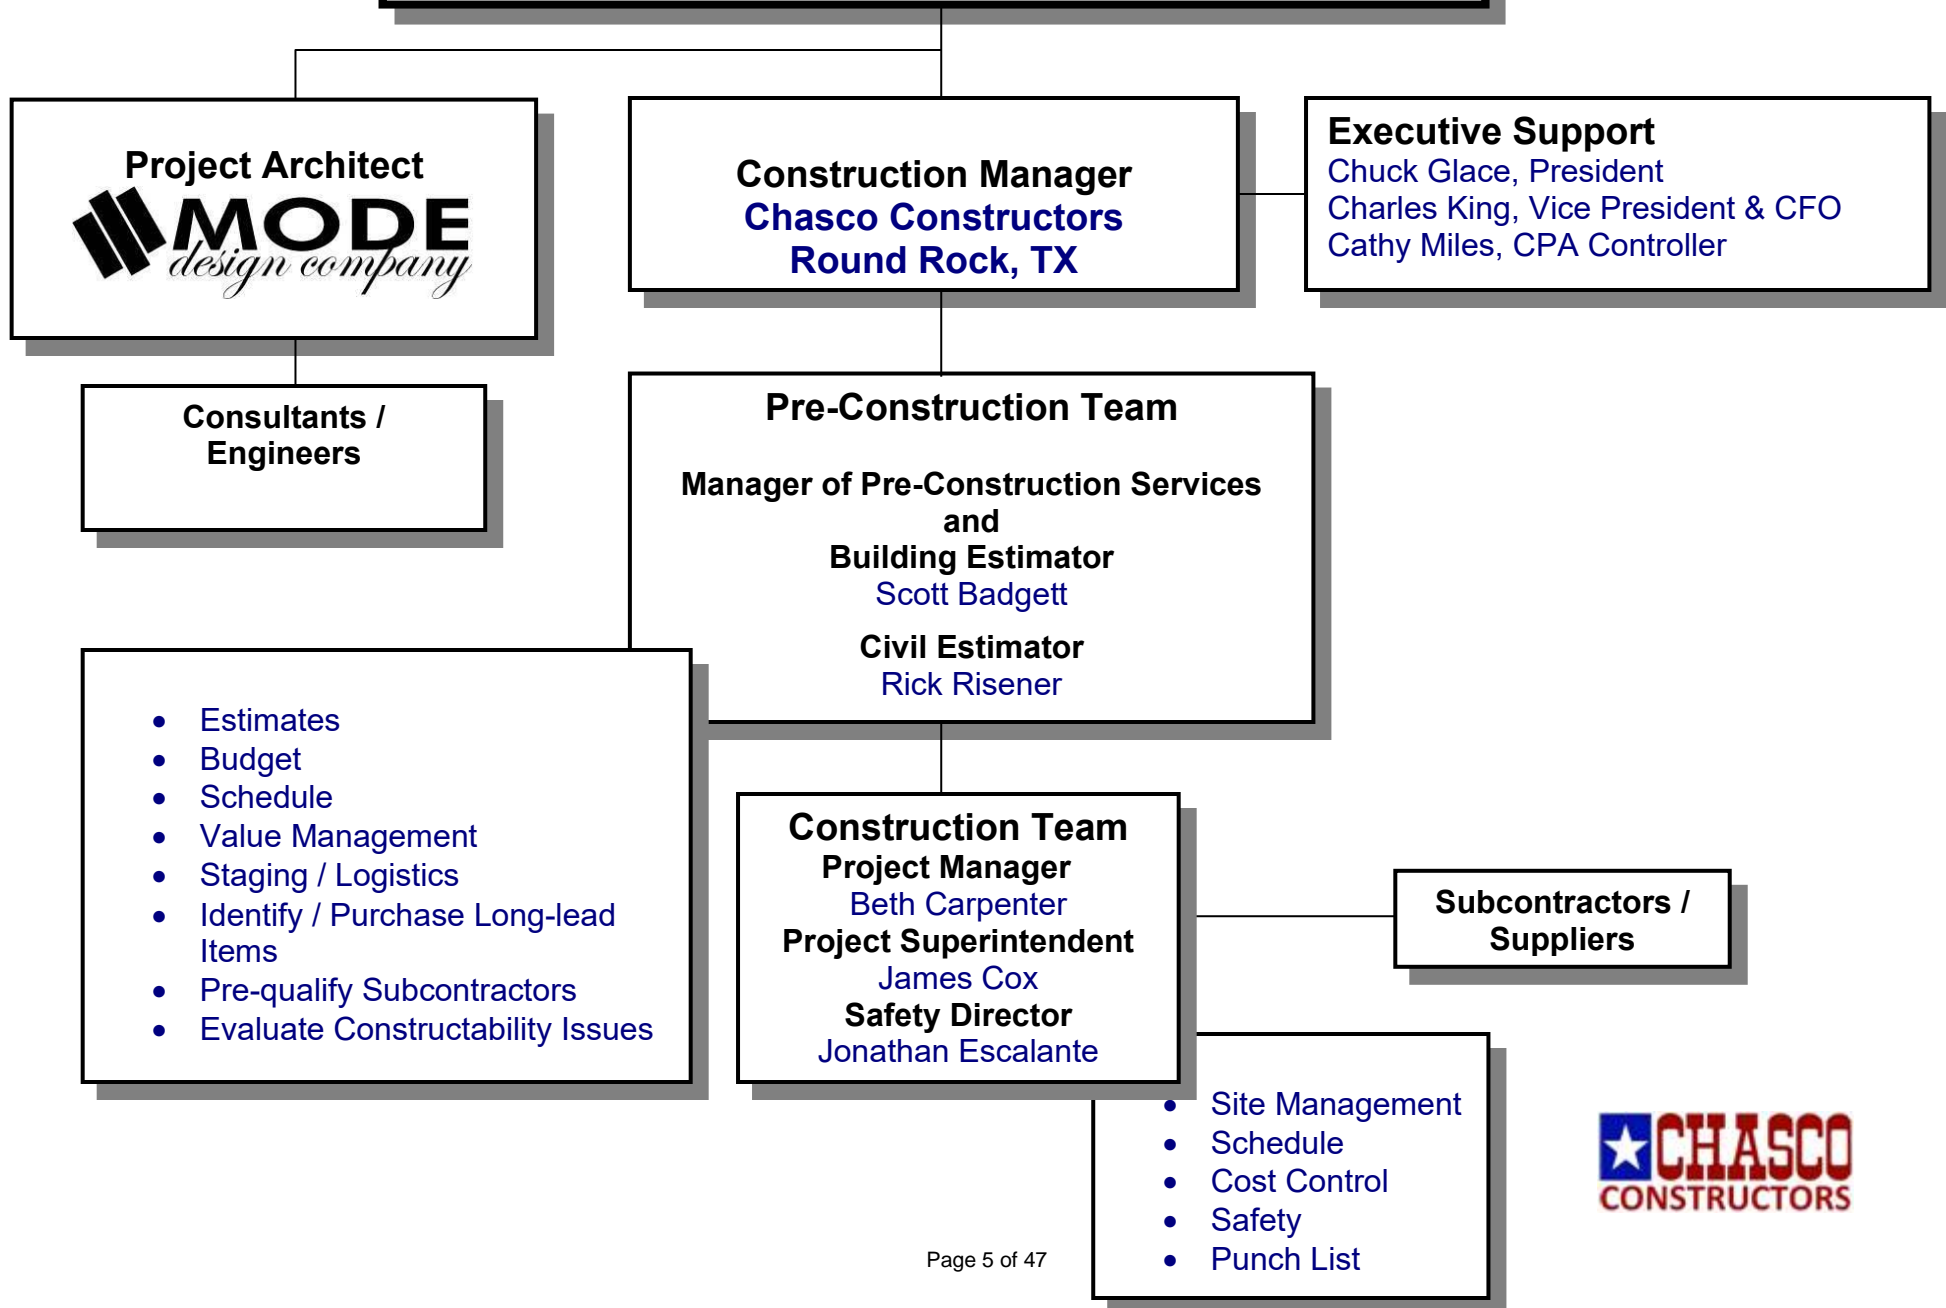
Project Architect

MODE design company

Construction Manager
Chasco Constructors
Round Rock, TX

Executive Support
Chuck Glace, President
Charles King, Vice President & CFO
Cathy Miles, CPA Controller

Consultants / Engineers

Pre-Construction Team

Manager of Pre-Construction Services
and
Building Estimator
Scott Badgett

Civil Estimator
Rick Risener

- Estimates
- Budget
- Schedule
- Value Management
- Staging / Logistics
- Identify / Purchase Long-lead Items
- Pre-qualify Subcontractors
- Evaluate Constructability Issues

Construction Team
Project Manager
Beth Carpenter
Project Superintendent
James Cox
Safety Director
Jonathan Escalante

Subcontractors / Suppliers

- Site Management
- Schedule
- Cost Control
- Safety
- Punch List

CHASCO CONSTRUCTORS

Page 5 of 47